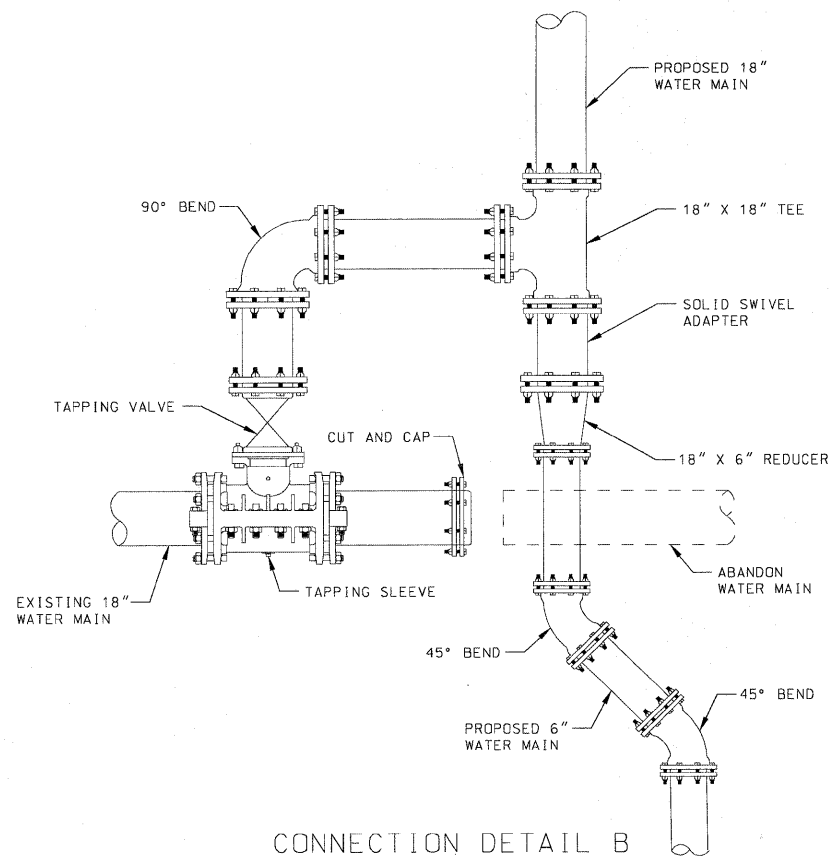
PROPOSED 18" WATER MAIN

90° BEND

18" X 18" TEE

SOLID SWIVEL ADAPTER

TAPPING VALVE

CUT AND CAP

18" X 6" REDUCER

ABANDON WATER MAIN

EXISTING 18" WATER MAIN

TAPPING SLEEVE

45° BEND

45° BEND

PROPOSED 6" WATER MAIN

CONNECTION DETAIL B